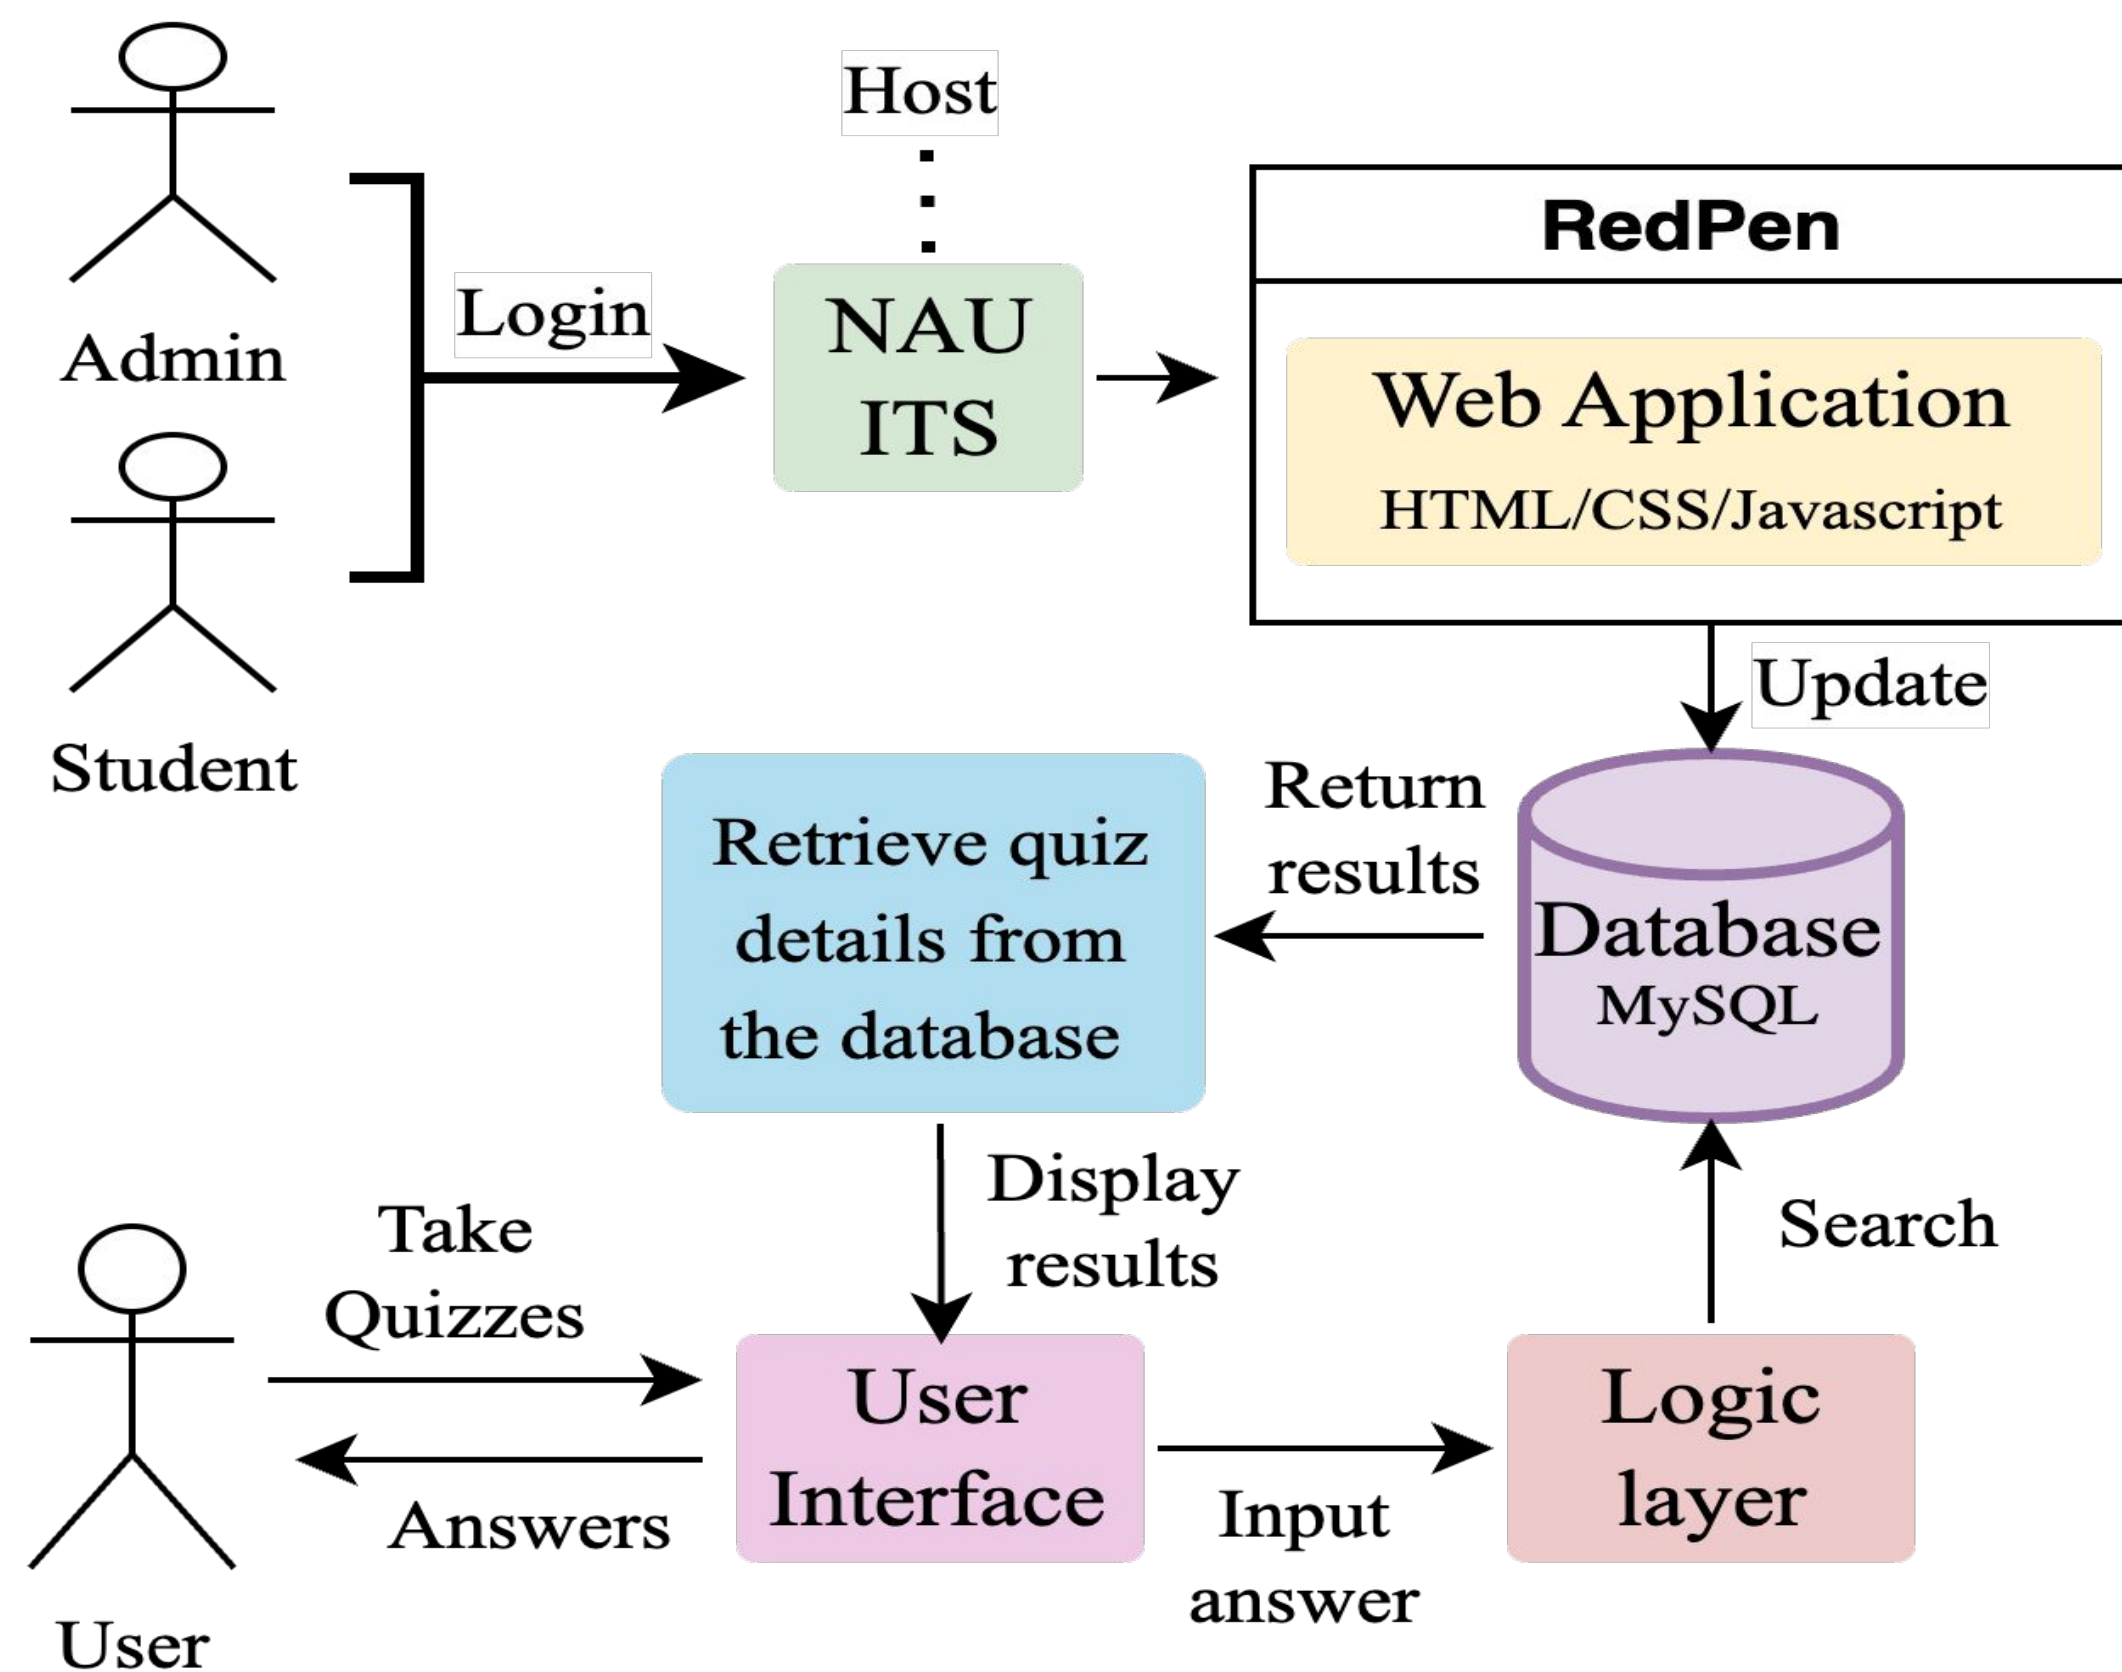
Host

Admin

Student

Login

NAU ITS

RedPen

Web Application
HTML/CSS/Javascript

Update

Return results

Retrieve quiz details from the database

Database
MySQL

Display results

Search

Take Quizzes

User Interface

Logic layer

Answers

Input answer

User